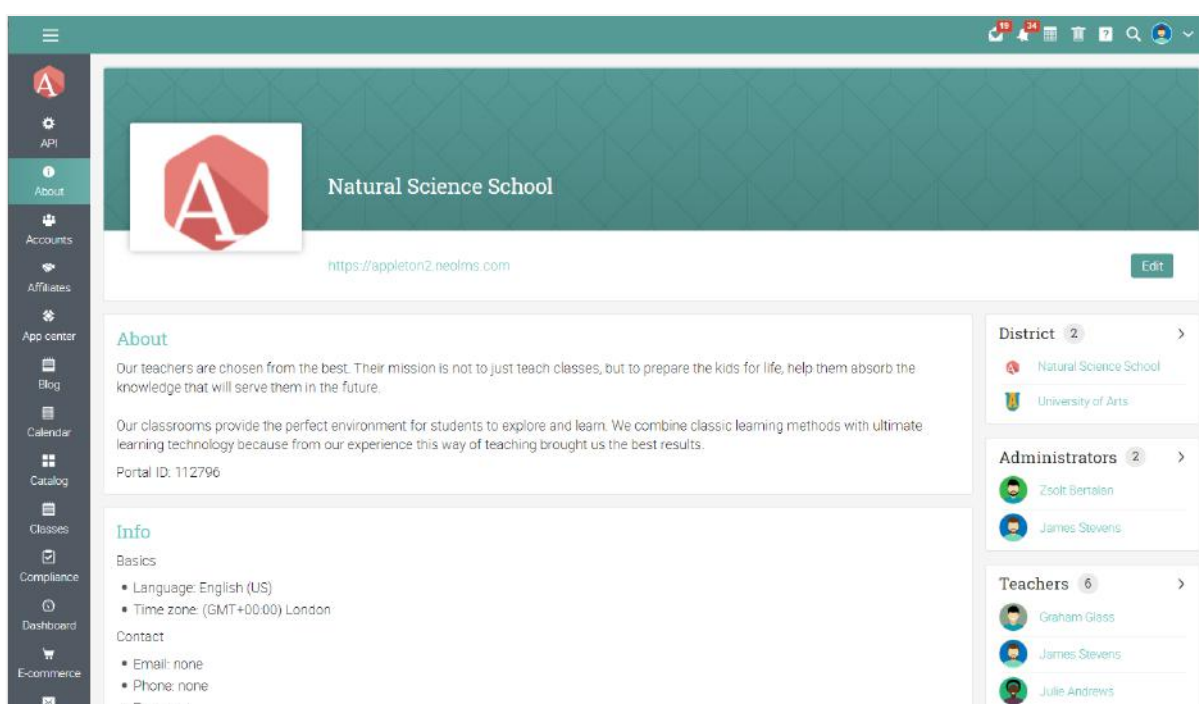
19 34

API
About
Accounts
Affiliates
App center
Blog
Calendar
Catalog
Classes
Compliance
Dashboard
E-commerce

Natural Science School

https://appleton2.neolms.com

Edit

About

Our teachers are chosen from the best. Their mission is not to just teach classes, but to prepare the kids for life, help them absorb the knowledge that will serve them in the future.

Our classrooms provide the perfect environment for students to explore and learn. We combine classic learning methods with ultimate learning technology because from our experience this way of teaching brought us the best results.

Portal ID: 112796

Info

Basics

• Language: English (US)
• Time zone: (GMT+00:00) London

Contact

• Email: none
• Phone: none

District 2

Natural Science School
University of Arts

Administrators 2

Zsolt Bertalan
James Stevens

Teachers 6

Graham Glass
James Stevens
Julie Andrews